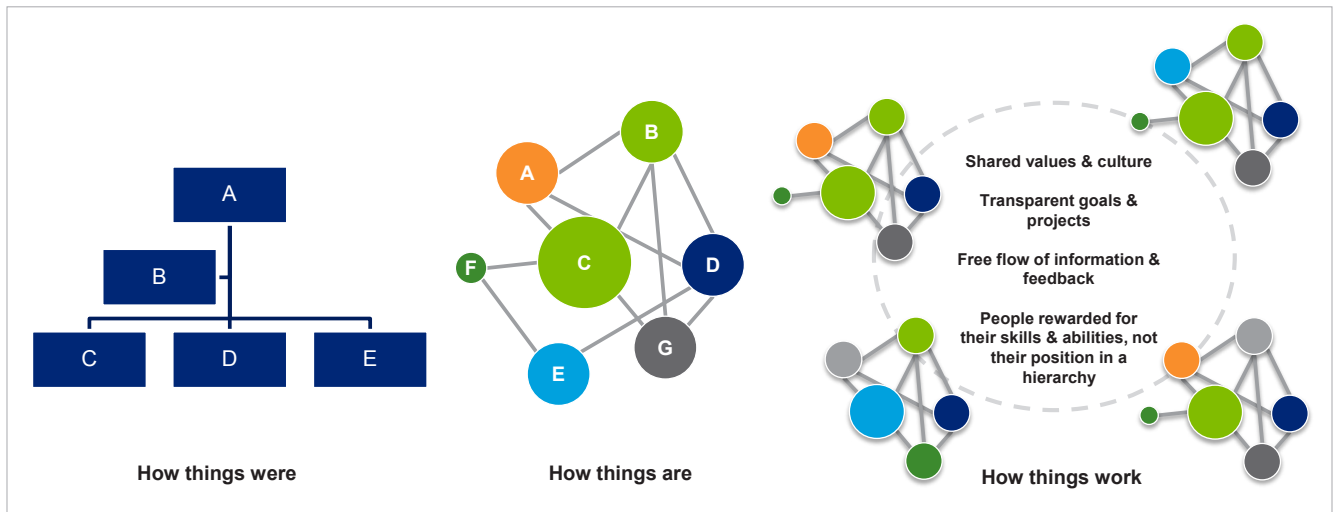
A

B

C

D

E

How things were

A

B

C

D

F

E

G

How things are

Shared values & culture

Transparent goals & projects

Free flow of information & feedback

People rewarded for their skills & abilities, not their position in a hierarchy

How things work